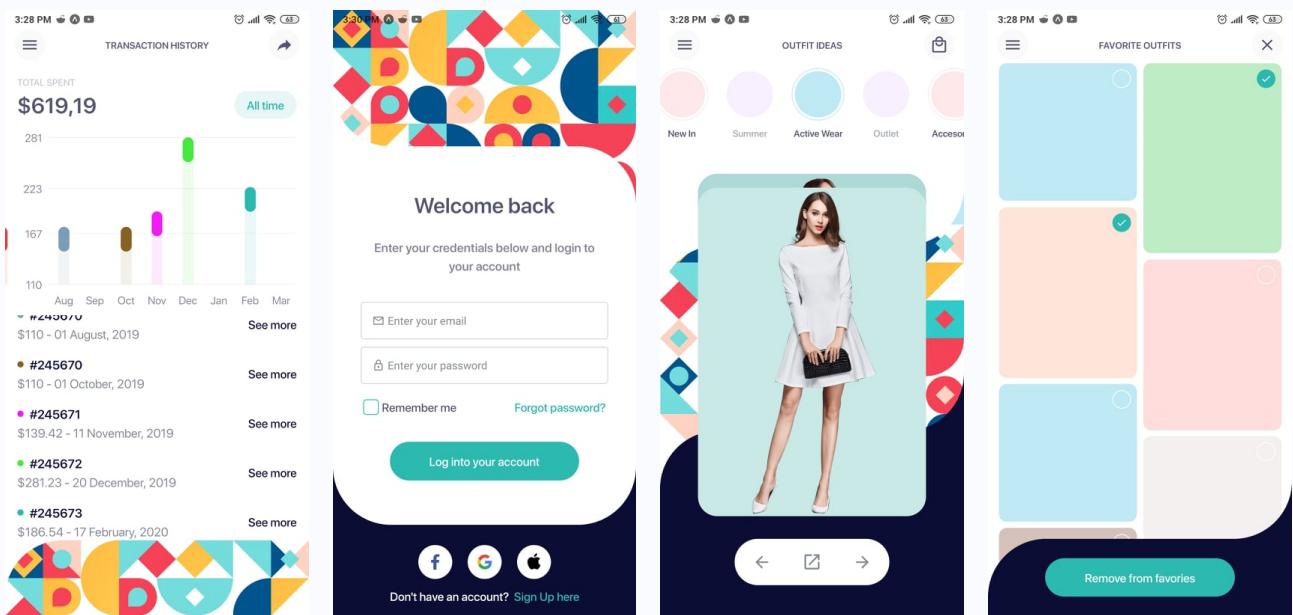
3:28 PM 63

TRANSACTION HISTORY

TOTAL SPENT
$619,19

All time

281
223
167
110

Aug Sep Oct Nov Dec Jan Feb Mar

#245670
$110 - 01 August, 2019
See more

#245670
$110 - 01 October, 2019
See more

#245671
$139.42 - 11 November, 2019
See more

#245672
$281.23 - 20 December, 2019
See more

#245673
$186.54 - 17 February, 2020
See more

3:30 PM 63

Welcome back

Enter your credentials below and login to your account

Enter your email

Enter your password

Remember me

Forgot password?

Log into your account

Don't have an account? Sign Up here

3:28 PM 63

OUTFIT IDEAS

New In
Summer
Active Wear
Outlet
Accesor

3:28 PM 63

FAVORITE OUTFITS

Remove from favories